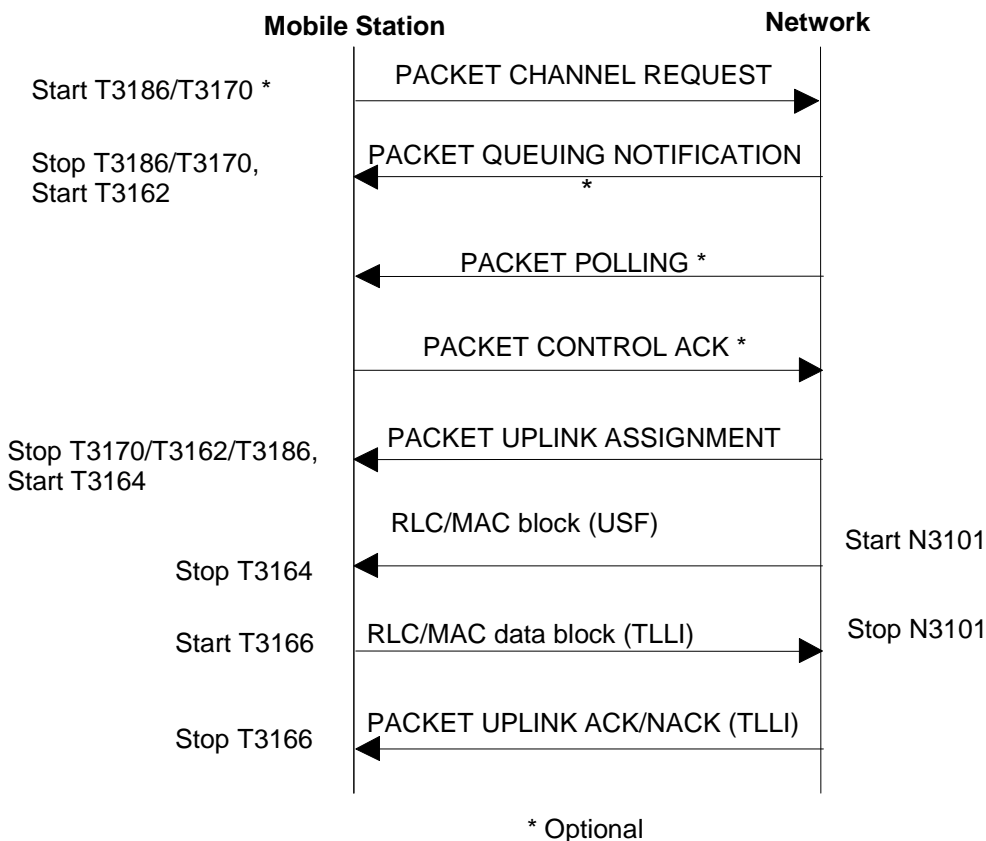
Mobile Station

Network

Start T3186/T3170 *

PACKET CHANNEL REQUEST

Stop T3186/T3170, Start T3162

PACKET QUEUING NOTIFICATION *

PACKET POLLING *

PACKET CONTROL ACK *

Stop T3170/T3162/T3186, Start T3164

PACKET UPLINK ASSIGNMENT

RLC/MAC block (USF)

Start N3101

Stop T3164

Start T3166

RLC/MAC data block (TLLI)

Stop N3101

Stop T3166

PACKET UPLINK ACK/NACK (TLLI)

* Optional